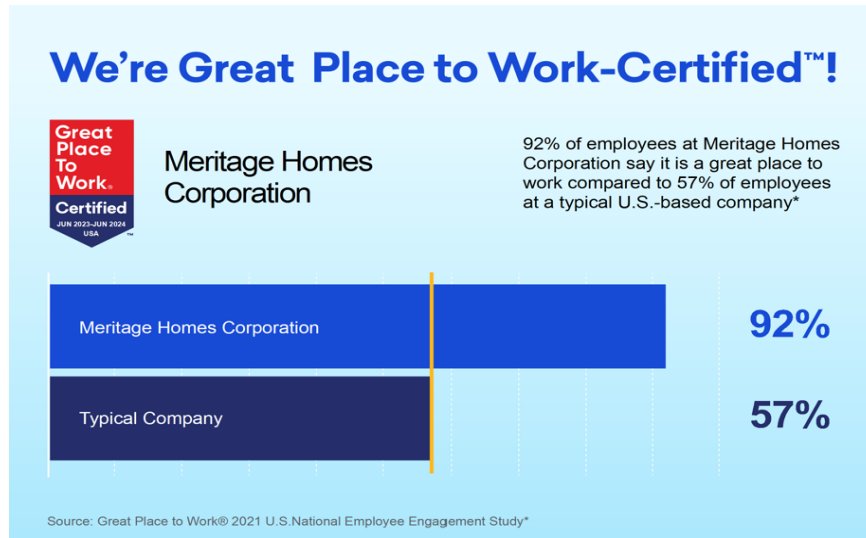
We're Great Place to Work-Certified™!

Great Place To Work®
Certified
JUN 2023-JUN 2024
USA
™

Meritage Homes Corporation

92% of employees at Meritage Homes Corporation say it is a great place to work compared to 57% of employees at a typical U.S.-based company*

Meritage Homes Corporation
92%

Typical Company
57%

Source: Great Place to Work® 2021 U.S.National Employee Engagement Study*